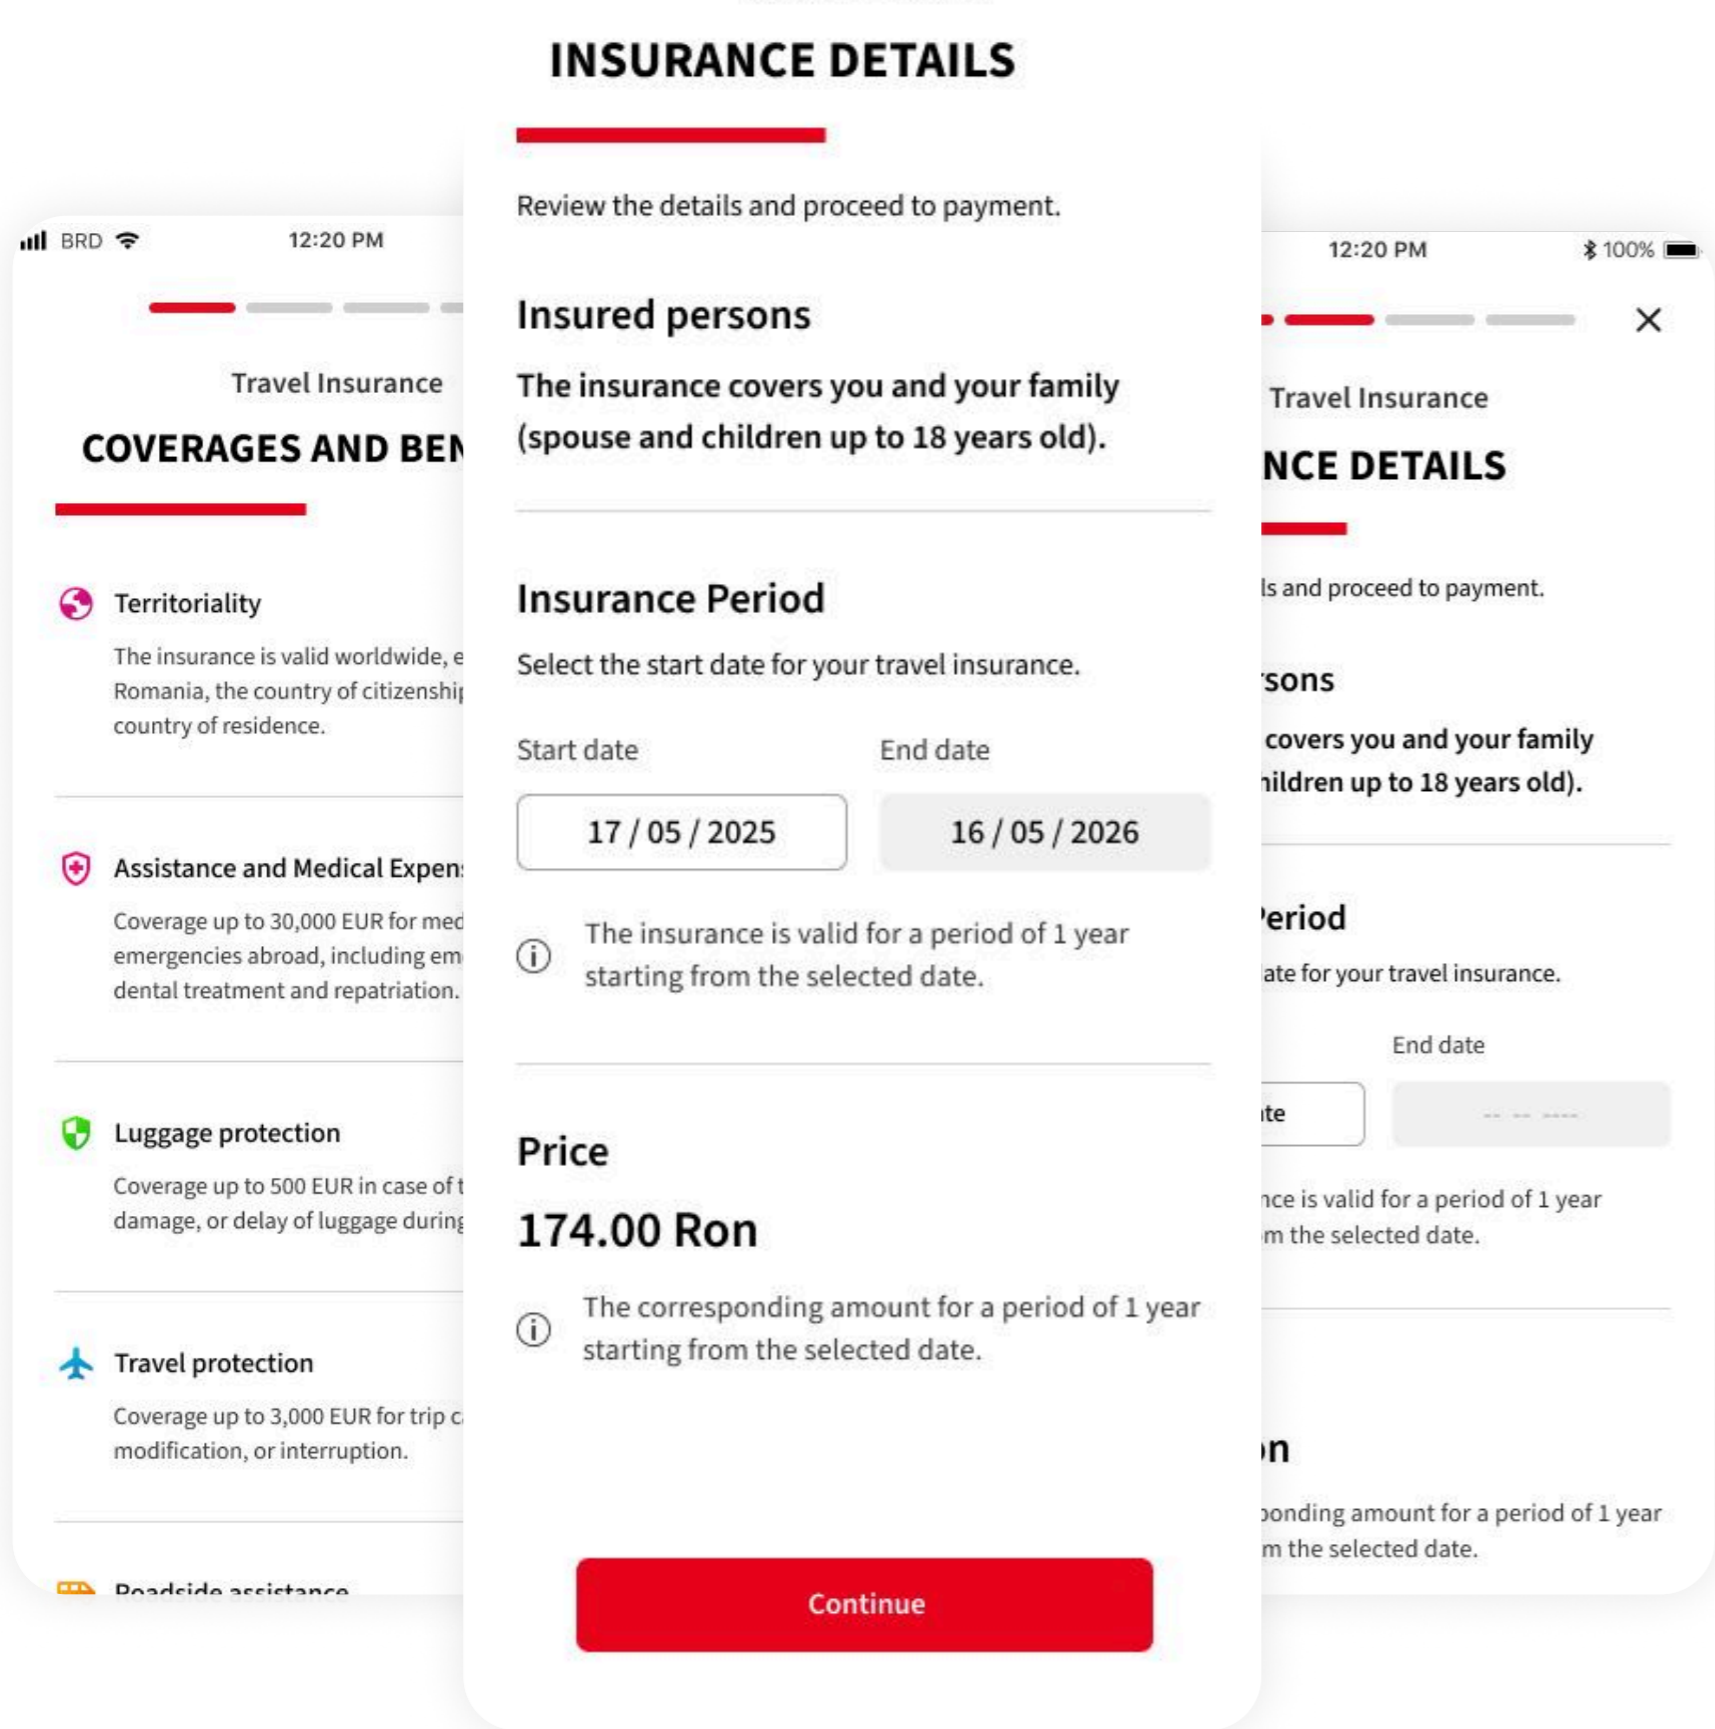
BRD 12:20 PM

Travel Insurance

COVERAGES AND BEN

Territoriality

The insurance is valid worldwide, e Romania, the country of citizenshi country of residence.

Assistance and Medical Expens

Coverage up to 30,000 EUR for med emergencies abroad, including em dental treatment and repatriation.

Luggage protection

Coverage up to 500 EUR in case of t damage, or delay of luggage during

Travel protection

Coverage up to 3,000 EUR for trip c modification, or interruption.

Roadside assistance

INSURANCE DETAILS

Review the details and proceed to payment.

Insured persons

The insurance covers you and your family (spouse and children up to 18 years old).

Insurance Period

Select the start date for your travel insurance.

Start date

End date

17 / 05 / 2025

16 / 05 / 2026

The insurance is valid for a period of 1 year starting from the selected date.

Price

174.00 Ron

The corresponding amount for a period of 1 year starting from the selected date.

Continue

12:20 PM 100%

Travel Insurance

NCE DETAILS

ls and proceed to payment.

rsons

covers you and your family hildren up to 18 years old).

Period

ate for your travel insurance.

End date

te

-- -- ----

nce is valid for a period of 1 year m the selected date.

on

ponding amount for a period of 1 year m the selected date.